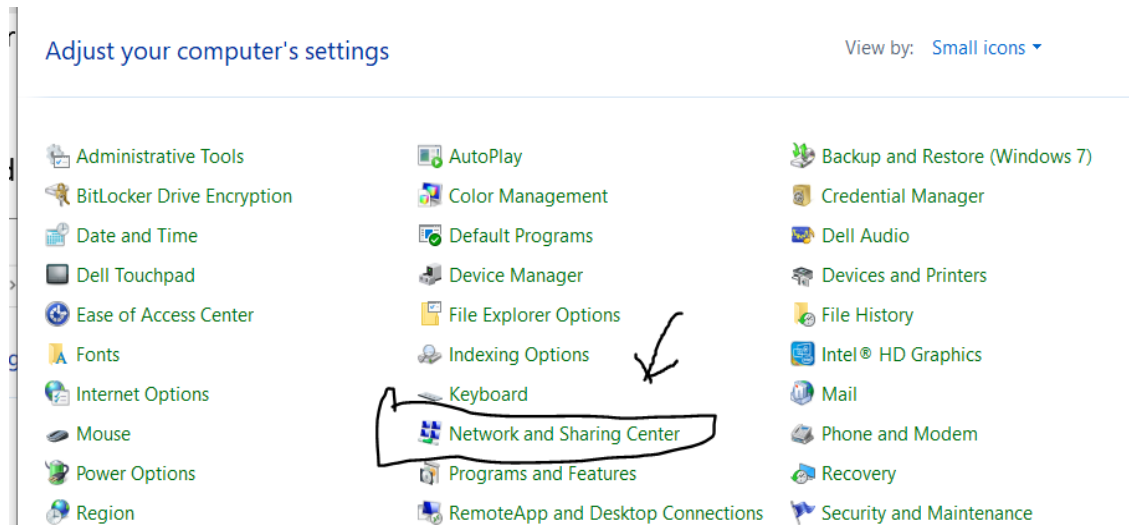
Adjust your computer's settings

View by: Small icons

Administrative Tools
BitLocker Drive Encryption
Date and Time
Dell Touchpad
Ease of Access Center
Fonts
Internet Options
Mouse
Power Options
Region

AutoPlay
Color Management
Default Programs
Device Manager
File Explorer Options
Indexing Options
Keyboard
Network and Sharing Center
Programs and Features
RemoteApp and Desktop Connections

Backup and Restore (Windows 7)
Credential Manager
Dell Audio
Devices and Printers
File History
Intel® HD Graphics
Mail
Phone and Modem
Recovery
Security and Maintenance